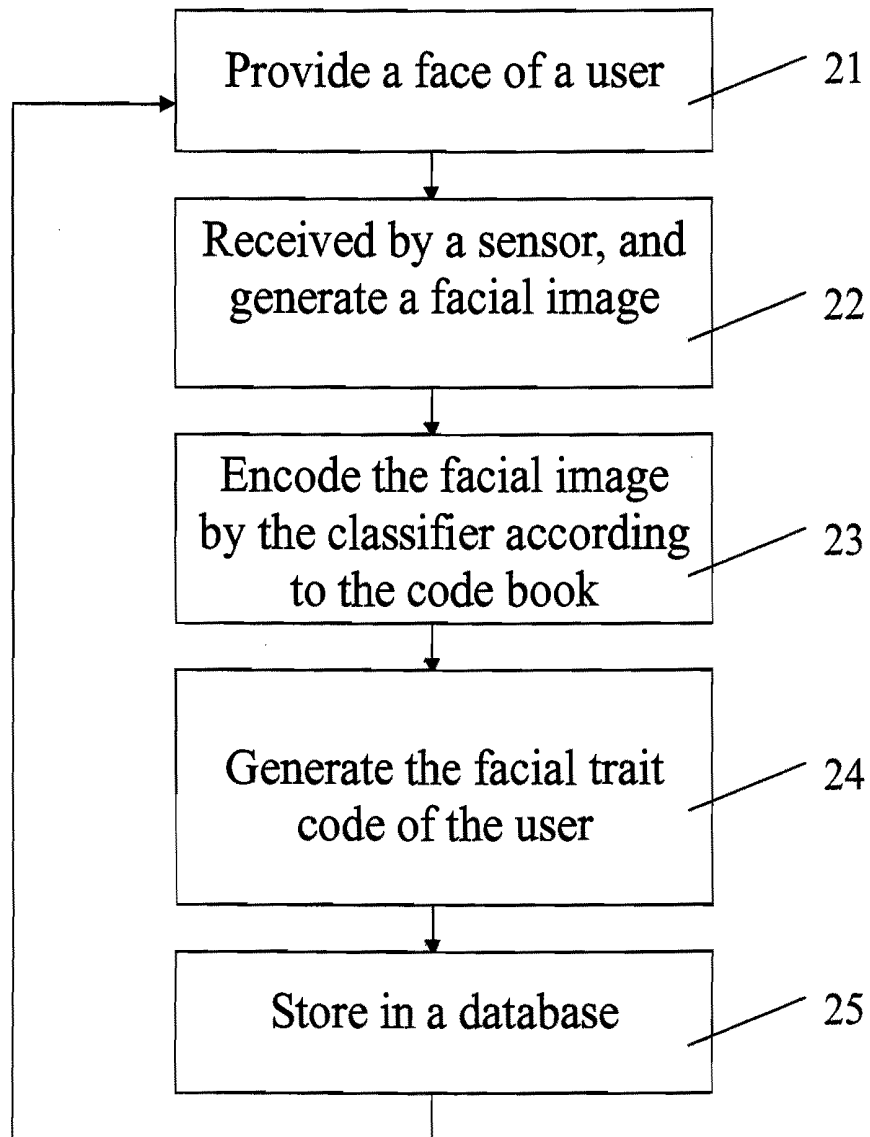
Provide a face of a user

21

Received by a sensor, and generate a facial image

22

Encode the facial image by the classifier according to the code book

23

Generate the facial trait code of the user

24

Store in a database

25